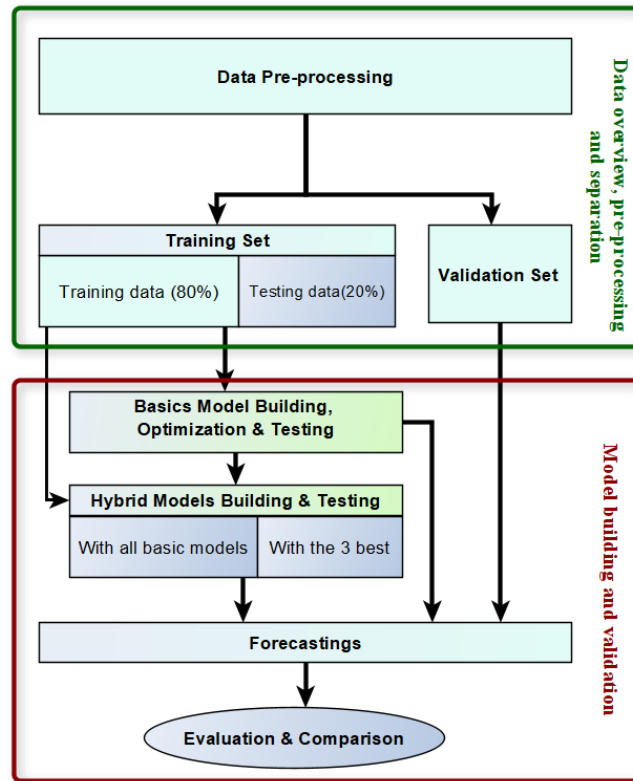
Data Pre-processing

Training Set

Training data (80%)

Testing data(20%)

Validation Set

Data overview, pre-processing and separation

Basics Model Building, Optimization & Testing

Hybrid Models Building & Testing

With all basic models

With the 3 best

Forecastings

Evaluation & Comparison

Model building and validation